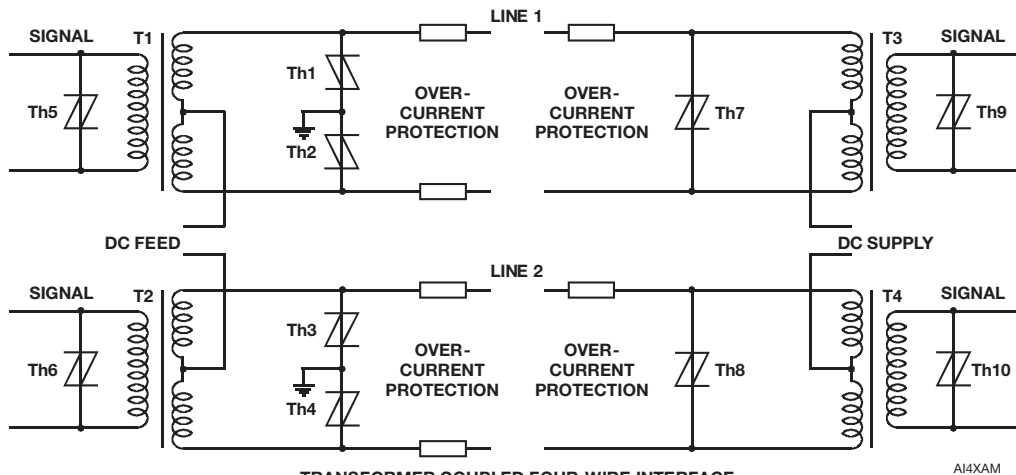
LINE 1

SIGNAL

T1

Th5

Th1

Th2

OVER-CURRENT PROTECTION

OVER-CURRENT PROTECTION

Th7

T3

SIGNAL

Th9

DC FEED

DC SUPPLY

LINE 2

SIGNAL

T2

Th6

Th3

Th4

OVER-CURRENT PROTECTION

OVER-CURRENT PROTECTION

Th8

T4

SIGNAL

Th10

AI4XAM

TRANSFORMER COUPLED FOUR-WIRE INTERFACE